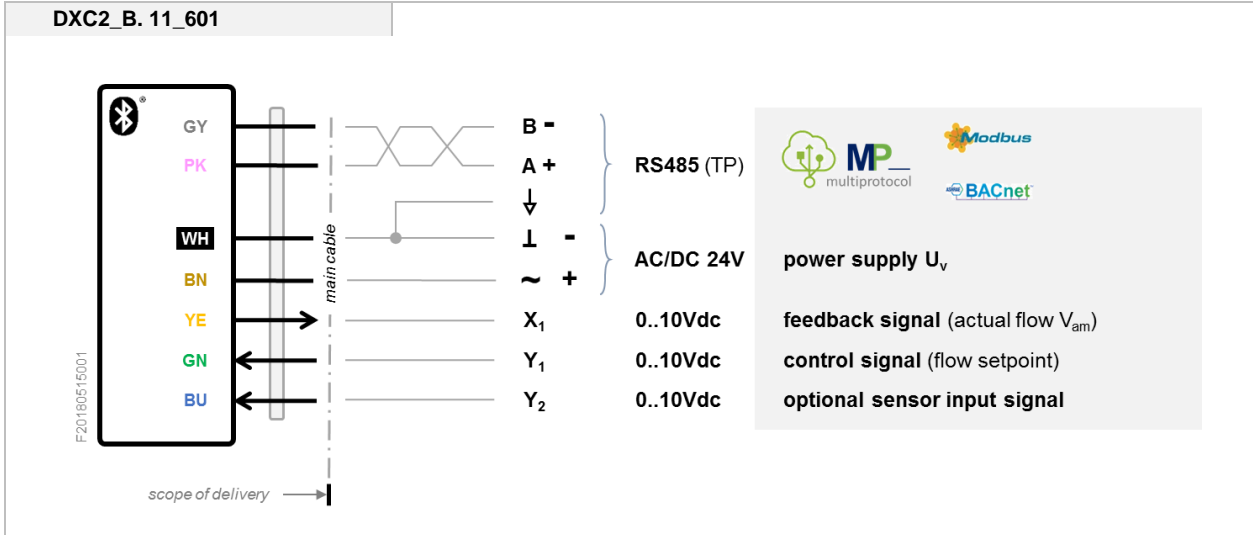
DXC2_B. 11_601

GY
PK
WH
BN
YE
GN
BU

main cable

B -
A +
⏚
⊥ -
~ +
$X_1$
$Y_1$
$Y_2$

RS485 (TP)

MP multiprotocol

Modbus

BACnet

AC/DC 24V power supply $U_v$

0..10Vdc feedback signal (actual flow $V_{am}$)

0..10Vdc control signal (flow setpoint)

0..10Vdc optional sensor input signal

F20180515001

scope of delivery